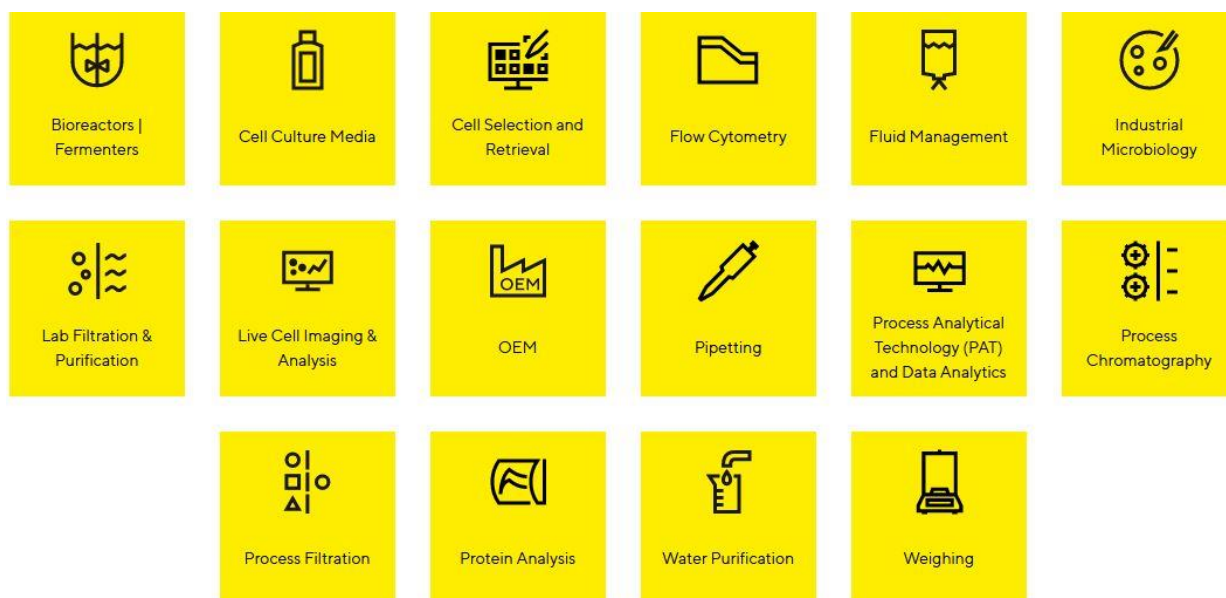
Bioreactors | Fermenters

Cell Culture Media

Cell Selection and Retrieval

Flow Cytometry

Fluid Management

Industrial Microbiology

Lab Filtration & Purification

Live Cell Imaging & Analysis

OEM

OEM

Pipetting

Process Analytical Technology (PAT) and Data Analytics

Process Chromatography

Process Filtration

Protein Analysis

Water Purification

Weighing